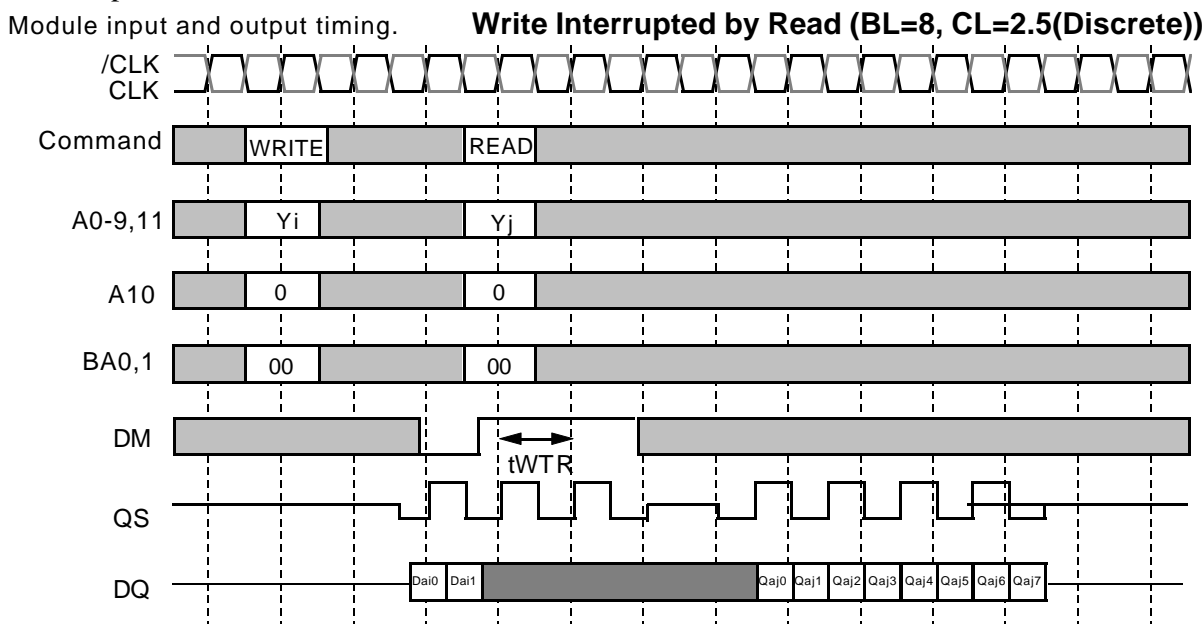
Module input and output timing.

Write Interrupted by Read (BL=8, CL=2.5(Discrete))

/CLK
CLK

Command WRITE READ

A0-9,11 Yi Yj

A10 0 0

BA0,1 00 00

DM

tWTR

QS

DQ Dai0 Dai1 Qaj0 Qaj1 Qaj2 Qaj3 Qaj4 Qaj5 Qaj6 Qaj7